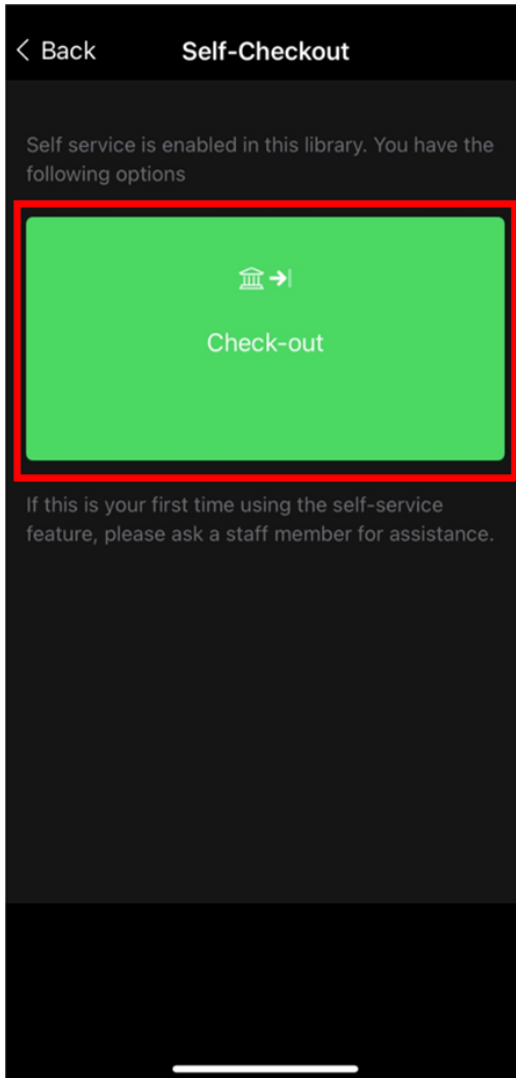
< Back

Self-Checkout

Self service is enabled in this library. You have the following options

Check-out

If this is your first time using the self-service feature, please ask a staff member for assistance.